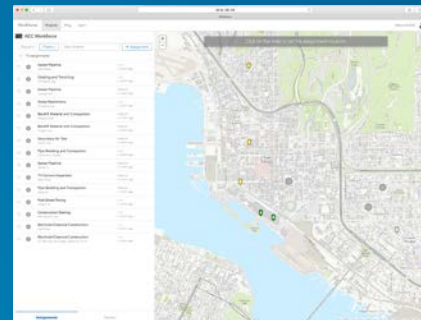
Workforce Projects Map

NEC Workforce

Assignments

Install Pipeline

Grading and Trenching

Install Pipeline

Install Pipeline

Backfill Material and Compaction

Backfill Material and Compaction

Backfill Material and Compaction

Excavation for Tank

Pipe Bedding and Compaction

Install Pipeline

Fill Dunnel Inspection

Pipe Bedding and Compaction

Pipe Bedding and Compaction

Pull Sheet Piling

Construction Staking

Remove Existing Construction

Remove Existing Construction

Click on the map to set the assignment location

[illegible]